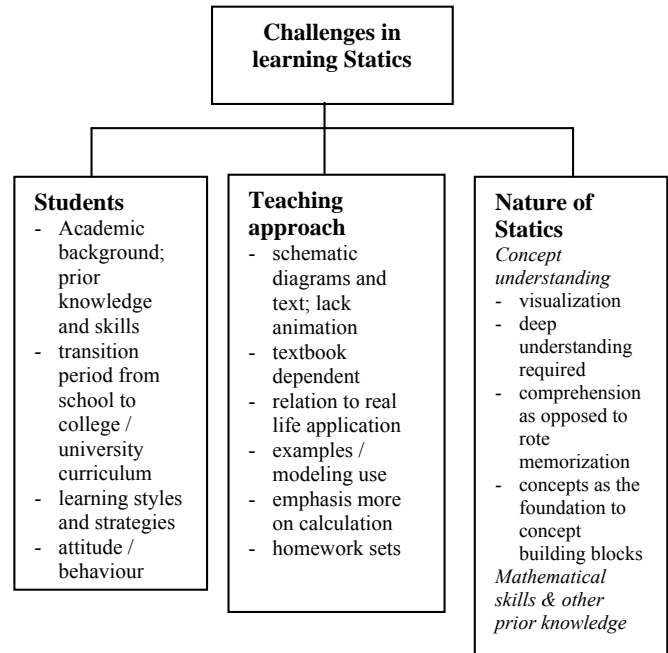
Challenges in learning Statics

Students
- Academic background; prior knowledge and skills
- transition period from school to college / university curriculum
- learning styles and strategies
- attitude / behaviour

Teaching approach
- schematic diagrams and text; lack animation
- textbook dependent
- relation to real life application
- examples / modeling use
- emphasis more on calculation
- homework sets

Nature of Statics
*Concept understanding*
- visualization
- deep understanding required
- comprehension as opposed to rote memorization
- concepts as the foundation to concept building blocks
*Mathematical skills & other prior knowledge*